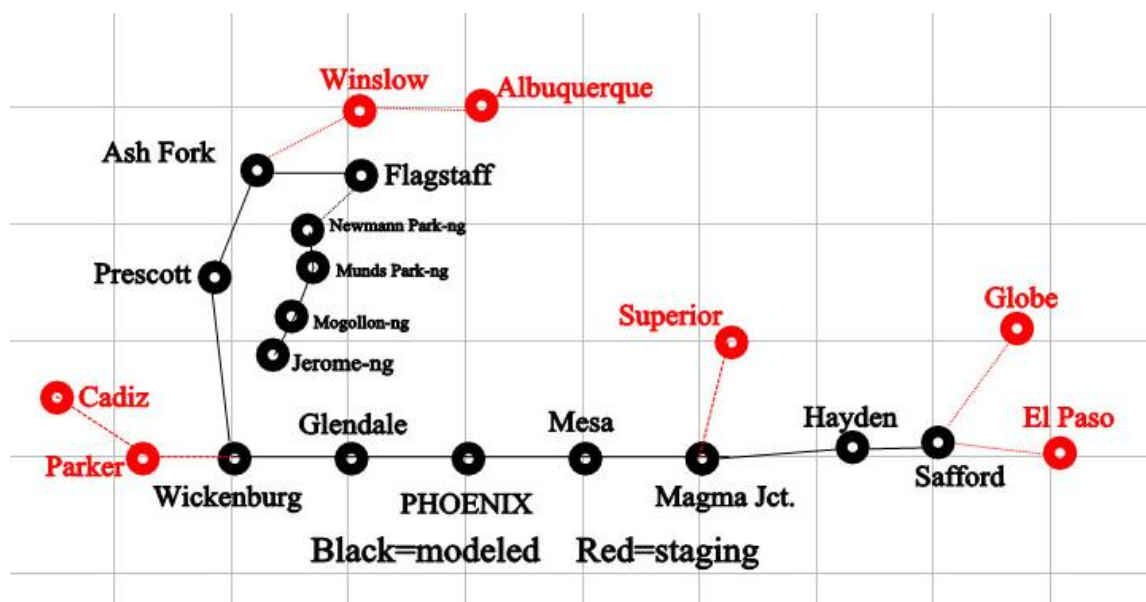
Winslow
Albuquerque
Ash Fork
Flagstaff
Newmann Park-ng
Munds Park-ng
Prescott
Mogollon-ng
Jerome-ng
Superior
Globe
Cadiz
Glendale
Mesa
Hayden
El Paso
Parker
Wickenburg
PHOENIX
Magma Jct.
Safford
Black=modeled Red=staging